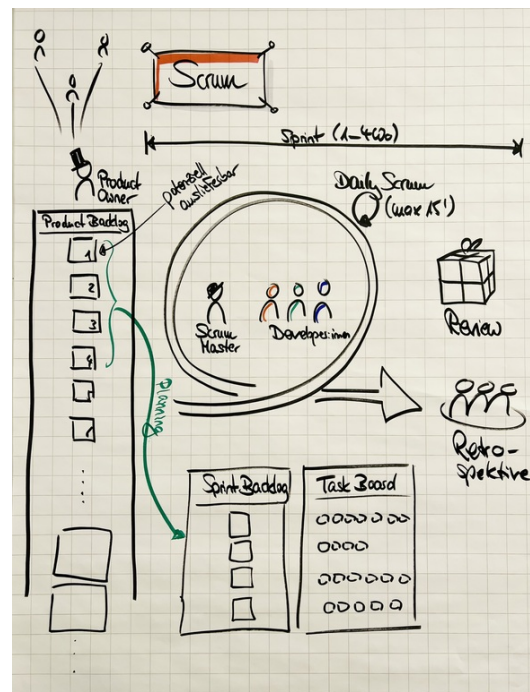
Scrum

Sprint (1–4Wo)

Product Owner

potenziell auslieferbar

Daily Scrum (max 15')

Product Backlog

1

2

3

4

Scrum Master

Developer:innen

Review

Planning

Retrospektive

Sprint Backlog

Task Board